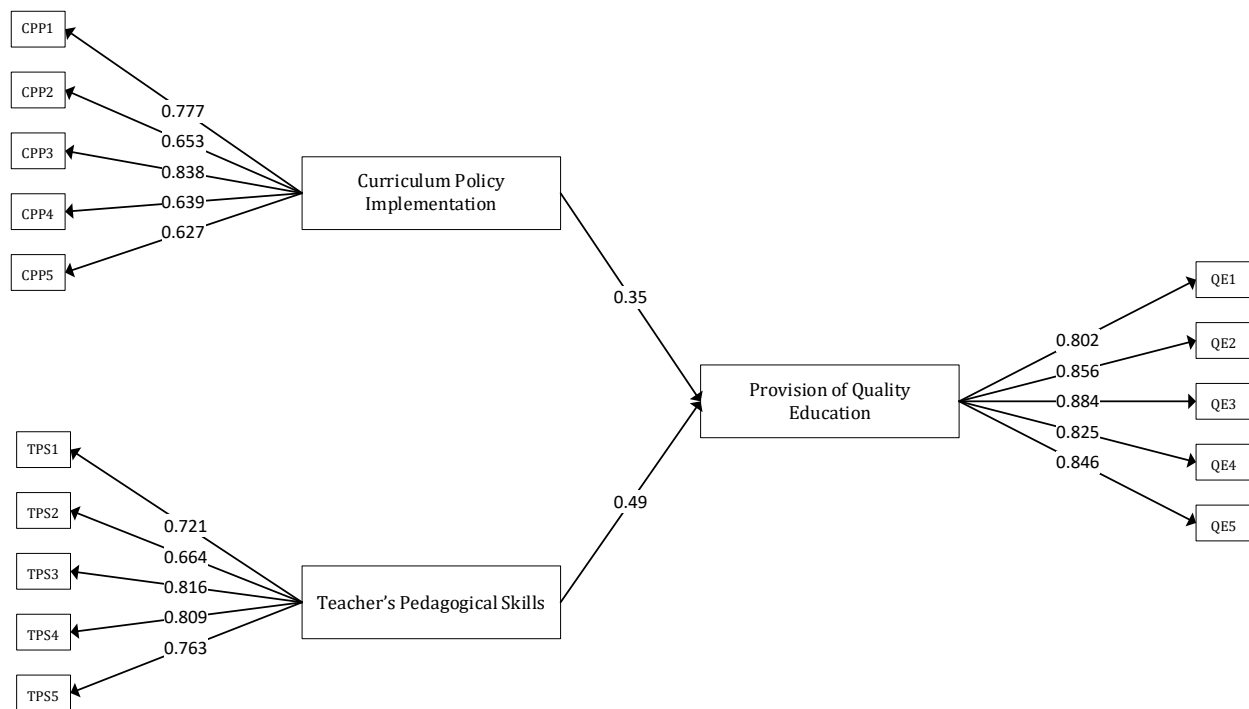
CPP1

CPP2

CPP3

CPP4

CPP5

0.777

0.653

0.838

0.639

0.627

Curriculum Policy Implementation

0.35

TPS1

TPS2

TPS3

TPS4

TPS5

0.721

0.664

0.816

0.809

0.763

Teacher's Pedagogical Skills

0.49

Provision of Quality Education

0.802

0.856

0.884

0.825

0.846

QE1

QE2

QE3

QE4

QE5